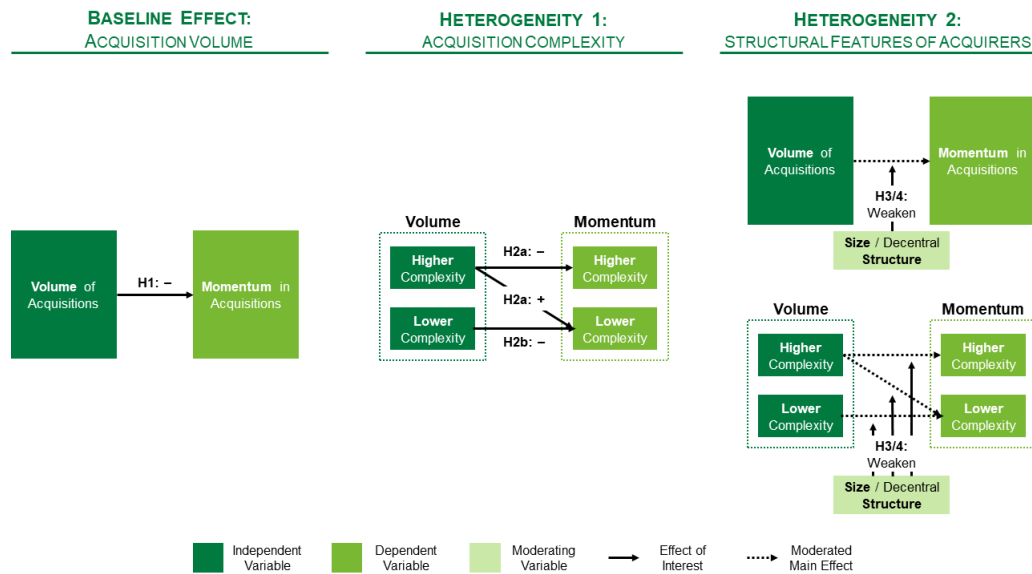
BASELINE EFFECT:
ACQUISITION VOLUME

HETEROGENEITY 1:
ACQUISITION COMPLEXITY

HETEROGENEITY 2:
STRUCTURAL FEATURES OF ACQUIRERS

Volume of Acquisitions

H1: –

Momentum in Acquisitions

Volume

Momentum

Higher Complexity

H2a: –

Higher Complexity

H2a: +

Lower Complexity

H2b: –

Lower Complexity

Volume of Acquisitions

H3/4: Weaken

Momentum in Acquisitions

Size / Decentral Structure

Volume

Momentum

Higher Complexity

Higher Complexity

Lower Complexity

Lower Complexity

H3/4: Weaken

Size / Decentral Structure

Independent Variable

Dependent Variable

Moderating Variable

Effect of Interest

Moderated Main Effect